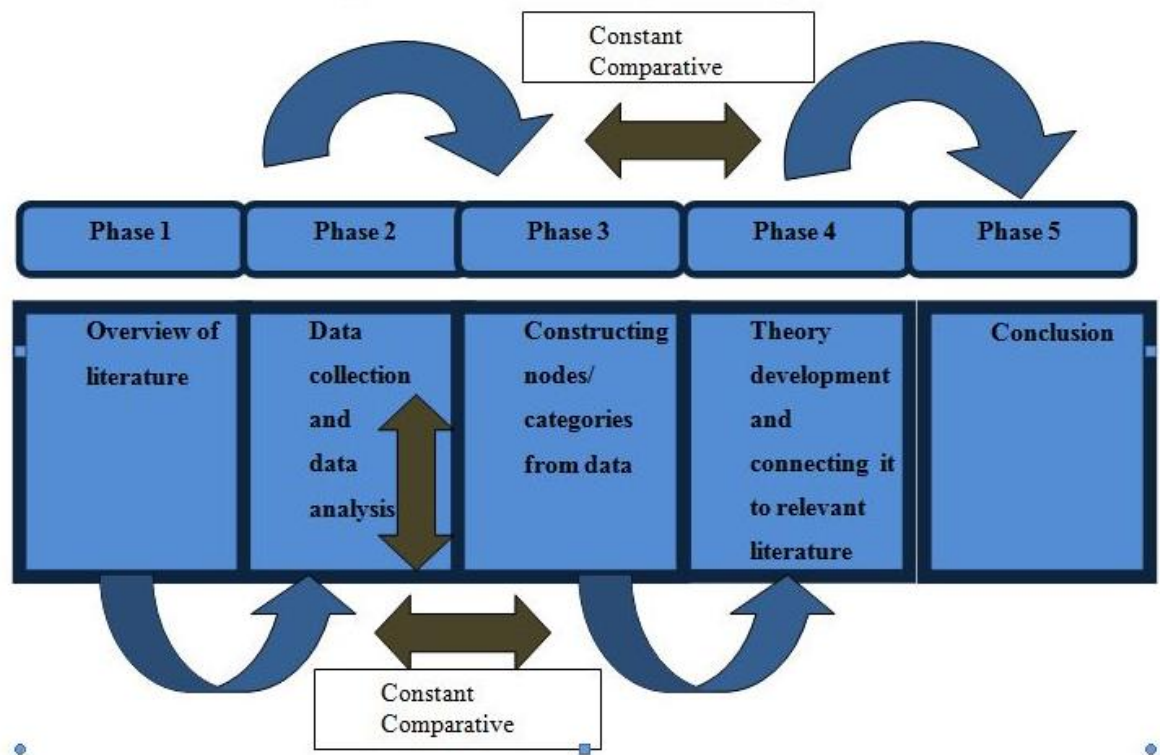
Constant Comparative

Phase 1

Phase 2

Phase 3

Phase 4

Phase 5

Overview of literature

Data collection and data analysis

Constructing nodes/ categories from data

Theory development and connecting it to relevant literature

Conclusion

Constant Comparative